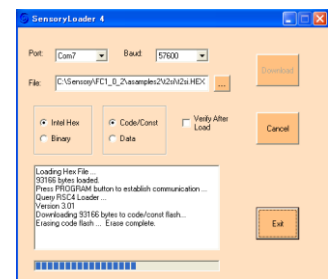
SensoryLoader 4

Port: Com7
Baud: 57600
Download

File: C:\Sensory\FC1_0_2\samples2\t2si\t2si.HEX ...

Intel Hex
Binary
Code/Const
Data
Verify After Load
Cancel

Loading Hex File ...
93166 bytes loaded.
Press PROGRAM button to establish communication ...
Query RSC4 Loader ...
Version 3.01
Downloading 93166 bytes to code/const flash...
Erasing code flash ... Erase complete.

Exit